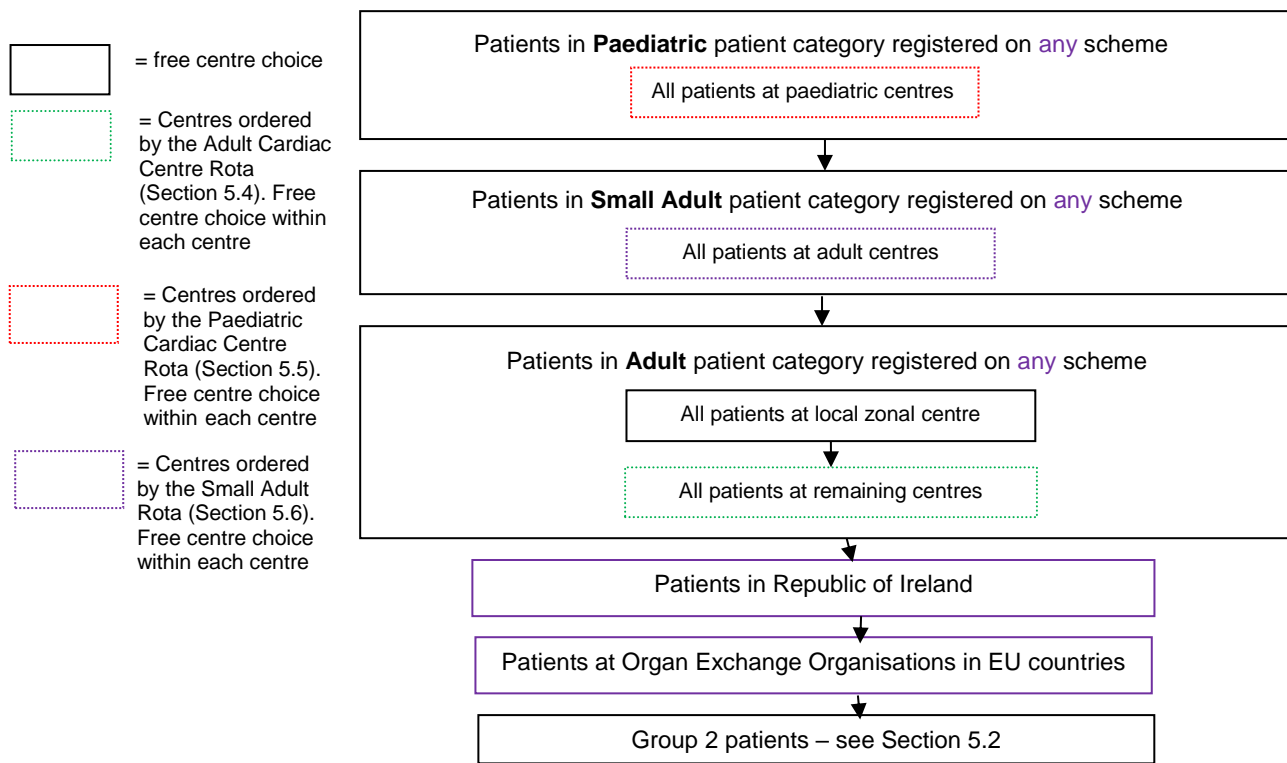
= free centre choice

= Centres ordered by the Adult Cardiac Centre Rota (Section 5.4). Free centre choice within each centre

= Centres ordered by the Paediatric Cardiac Centre Rota (Section 5.5). Free centre choice within each centre

= Centres ordered by the Small Adult Rota (Section 5.6). Free centre choice within each centre

Patients in **Paediatric** patient category registered on any scheme

All patients at paediatric centres

Patients in **Small Adult** patient category registered on any scheme

All patients at adult centres

Patients in **Adult** patient category registered on any scheme

All patients at local zonal centre

All patients at remaining centres

Patients in Republic of Ireland

Patients at Organ Exchange Organisations in EU countries

Group 2 patients – see Section 5.2